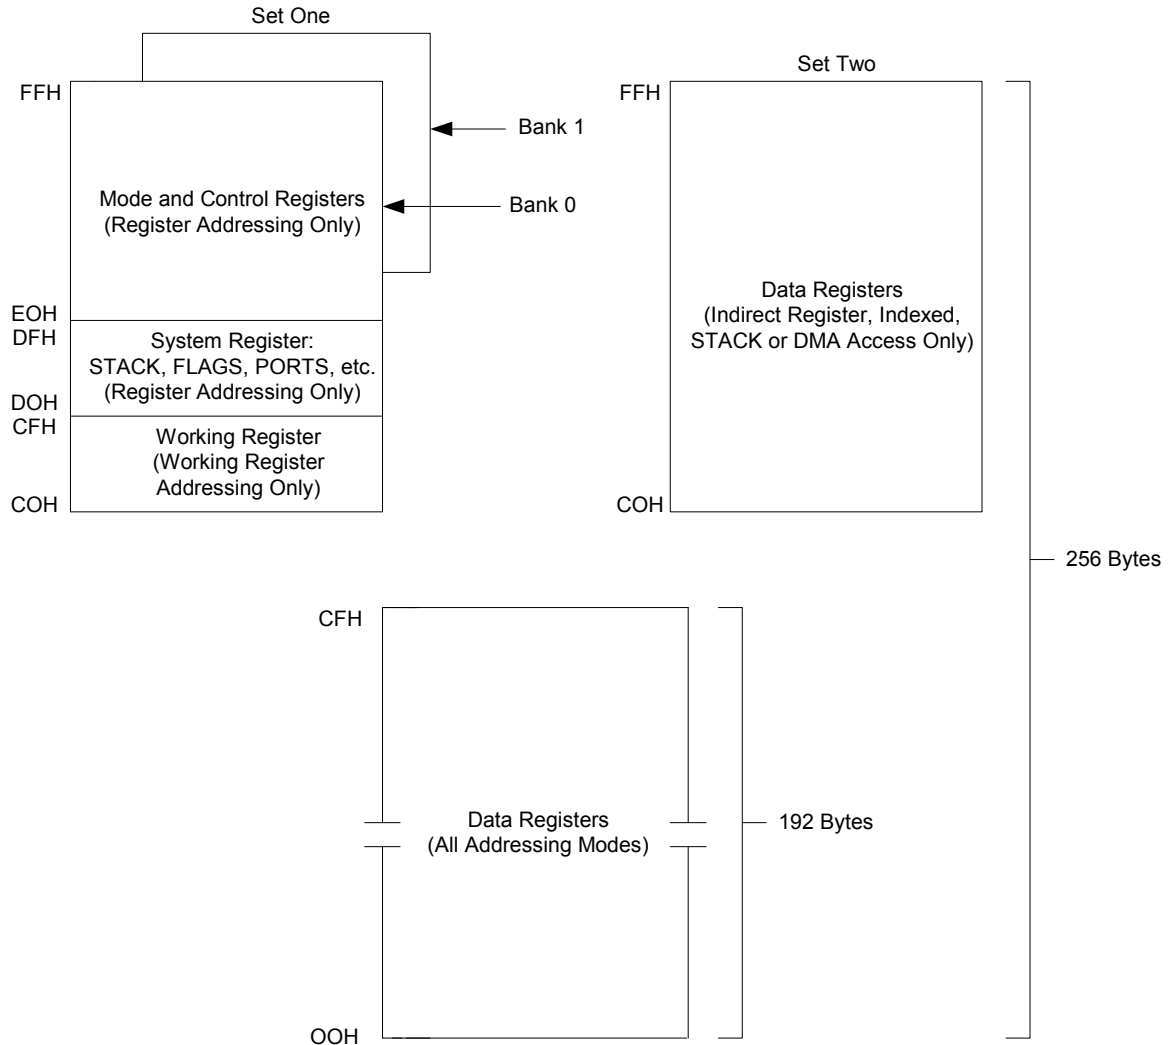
Set One

FFH

Bank 1

Mode and Control Registers (Register Addressing Only)

Bank 0

EOH
DFH

System Register: STACK, FLAGS, PORTS, etc. (Register Addressing Only)

DOH
CFH

Working Register (Working Register Addressing Only)

COH

Set Two

FFH

Data Registers (Indirect Register, Indexed, STACK or DMA Access Only)

COH

256 Bytes

CFH

Data Registers (All Addressing Modes)

192 Bytes

OOH